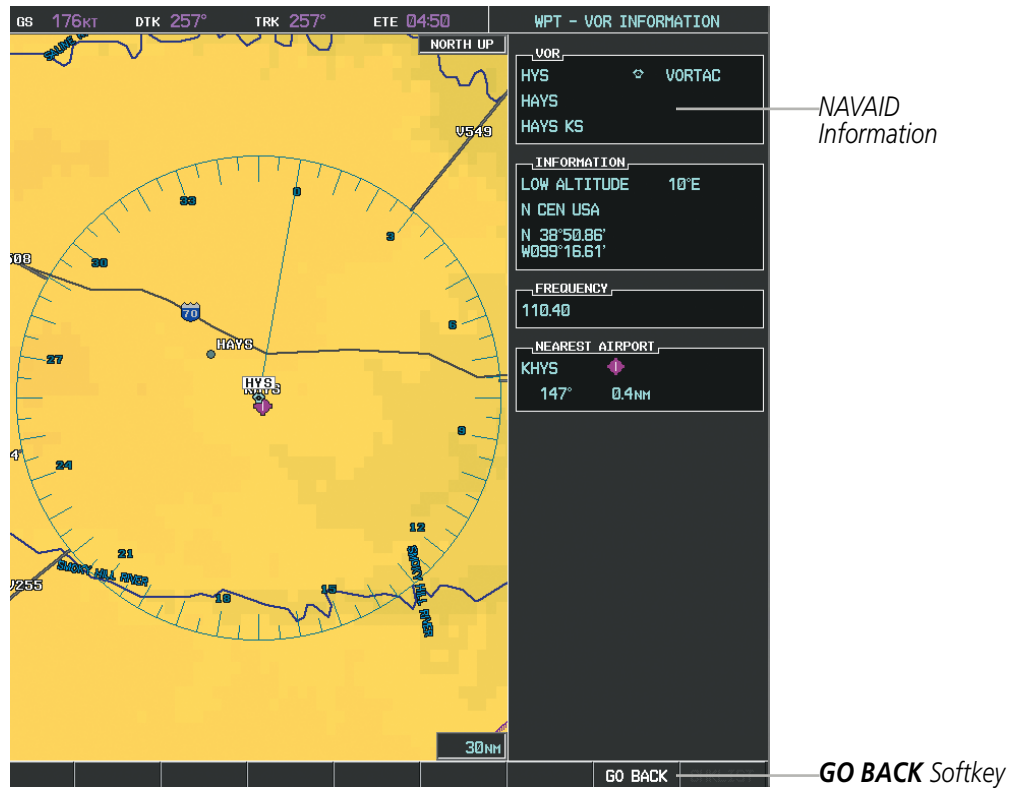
GS 176KT DTK 257° TRK 257° ETE 04:50

WPT - VOR INFORMATION

NORTH UP

VOR
HYS VORTAC
HAYS
HAYS KS

NAVAID Information

INFORMATION
LOW ALTITUDE 10°E
N CEN USA
N 38°50.86'
W099°16.61'

FREQUENCY
110.40

NEAREST AIRPORT
KHYS
147° 0.4NM

V549
33
0
3
30
508
70
6
27
HAYS
HYS
9
24
12
21
SMOKY HILL RIVER
V255
18
15
SMOKY HILL RIVER

30NM

GO BACK

GO BACK Softkey